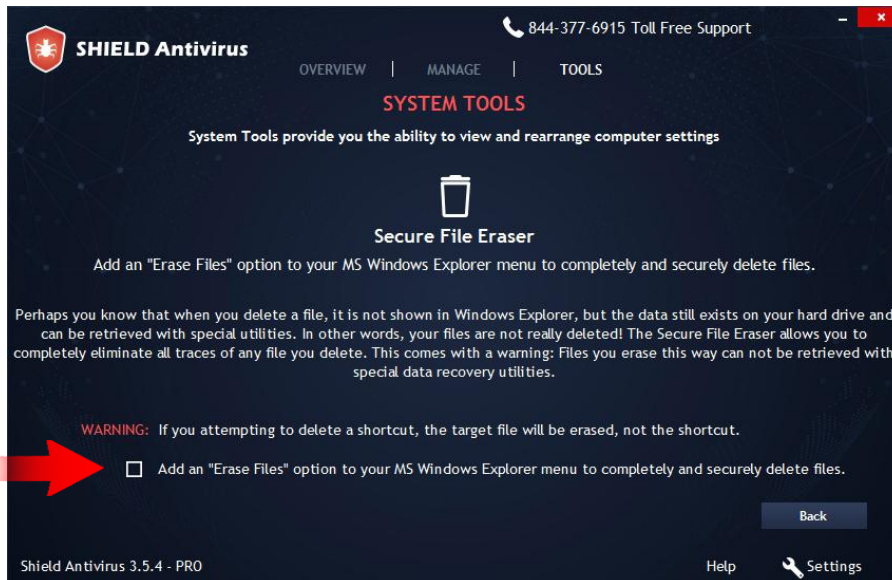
SHIELD Antivirus

844-377-6915 Toll Free Support

- x

OVERVIEW | MANAGE | TOOLS

SYSTEM TOOLS

System Tools provide you the ability to view and rearrange computer settings

Secure File Eraser

Add an "Erase Files" option to your MS Windows Explorer menu to completely and securely delete files.

Perhaps you know that when you delete a file, it is not shown in Windows Explorer, but the data still exists on your hard drive and can be retrieved with special utilities. In other words, your files are not really deleted! The Secure File Eraser allows you to completely eliminate all traces of any file you delete. This comes with a warning: Files you erase this way can not be retrieved with special data recovery utilities.

WARNING: If you attempting to delete a shortcut, the target file will be erased, not the shortcut.

Add an "Erase Files" option to your MS Windows Explorer menu to completely and securely delete files.

Back

Shield Antivirus 3.5.4 - PRO

Help

Settings